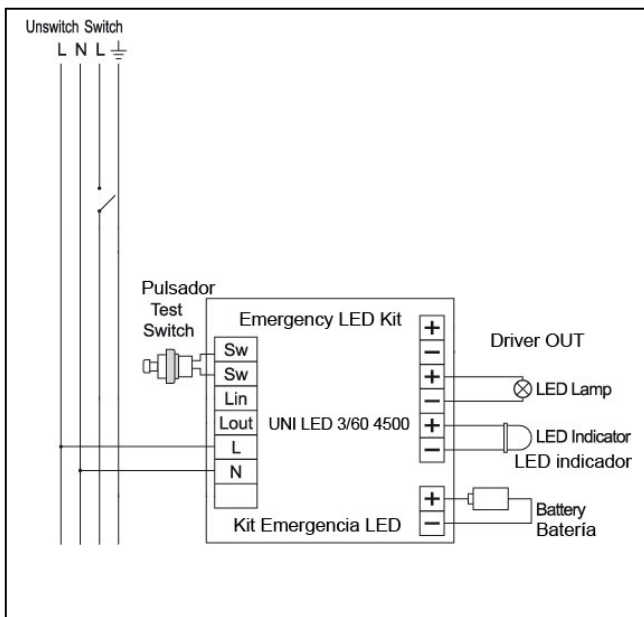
Unswitch Switch
L N L ⏚

Pulsador
Test
Switch

Emergency LED Kit

Sw
Sw
Lin
Lout
L
N

UNI LED 3/60 4500

+
−
+
−
+
−

Driver OUT

LED Lamp

LED Indicator
LED indicador

+
−

Battery
Batería

Kit Emergencia LED